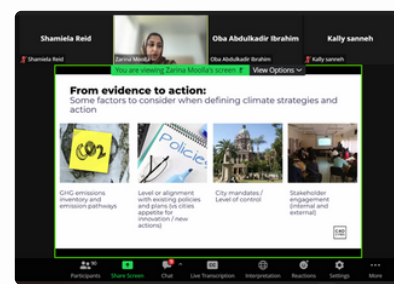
Shamiela Reid

Shamiela Reid

Zarina Moolla

Oba Abdulkadir Ibrahim

Oba Abdulkadir Ibrahim

Kally sanneh

Kally sanneh

You are viewing Zarina Moolla's screen

View Options

From evidence to action:
Some factors to consider when defining climate strategies and action

$CO_2$

Policies

GHG emissions inventory and emission pathways

Level or alignment with existing policies and plans (vs cities appetite for innovation / new actions)

City mandates / Level of control

Stakeholder engagement (internal and external)

C40

Participants 10

Share Screen

Chat

Live Transcription

Interpretation

Reactions

Settings

More